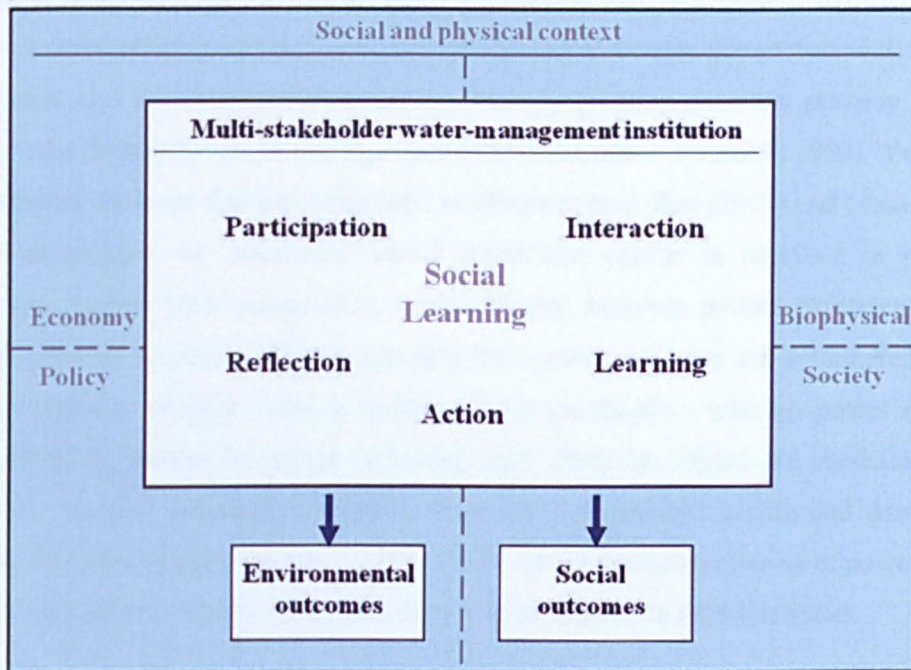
Social and physical context

Multi-stakeholder water-management institution

Participation

Interaction

Social Learning

Economy

Biophysical

Policy

Society

Reflection

Learning

Action

Environmental outcomes

Social outcomes